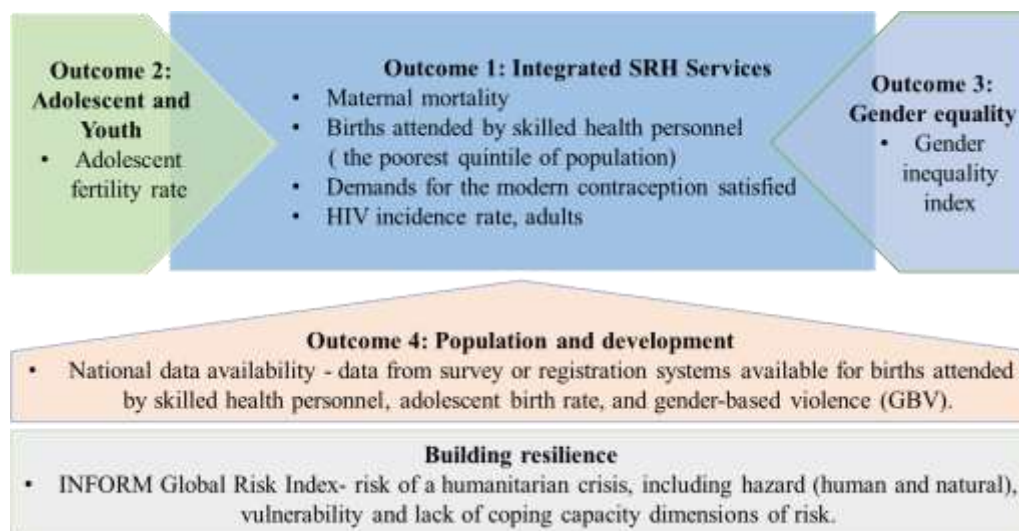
Outcome 2: Adolescent and Youth
• Adolescent fertility rate

Outcome 1: Integrated SRH Services
• Maternal mortality
• Births attended by skilled health personnel ( the poorest quintile of population)
• Demands for the modern contraception satisfied
• HIV incidence rate, adults

Outcome 3: Gender equality
• Gender inequality index

Outcome 4: Population and development
• National data availability - data from survey or registration systems available for births attended by skilled health personnel, adolescent birth rate, and gender-based violence (GBV).

Building resilience
• INFORM Global Risk Index- risk of a humanitarian crisis, including hazard (human and natural), vulnerability and lack of coping capacity dimensions of risk.